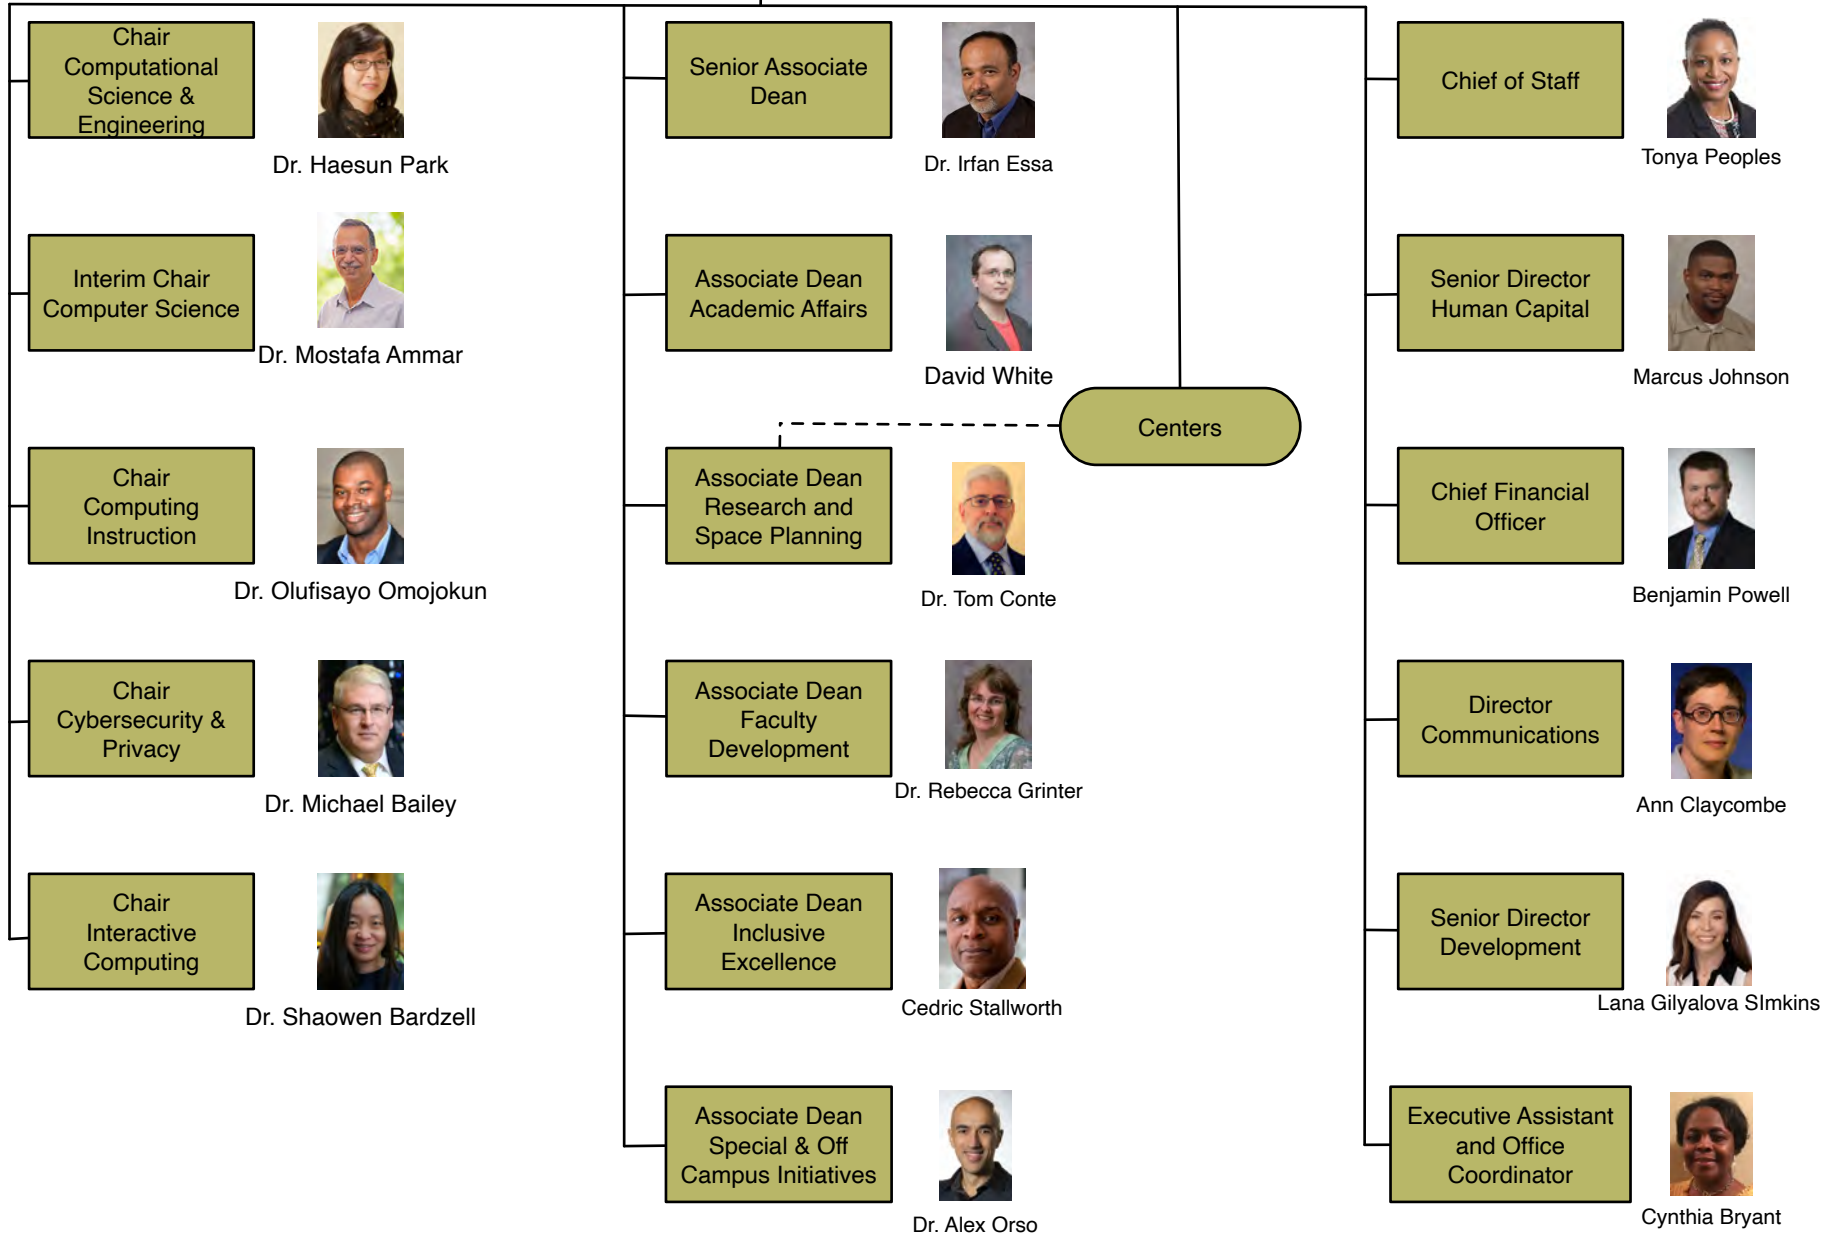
Chair Computational Science & Engineering

Dr. Haesun Park

Interim Chair Computer Science

Dr. Mostafa Ammar

Chair Computing Instruction

Dr. Olufisayo Omojokun

Chair Cybersecurity & Privacy

Dr. Michael Bailey

Chair Interactive Computing

Dr. Shaowen Bardzell

Senior Associate Dean

Dr. Irfan Essa

Associate Dean Academic Affairs

David White

Centers

Associate Dean Research and Space Planning

Dr. Tom Conte

Associate Dean Faculty Development

Dr. Rebecca Grinter

Associate Dean Inclusive Excellence

Cedric Stallworth

Associate Dean Special & Off Campus Initiatives

Dr. Alex Orso

Chief of Staff

Tonya Peoples

Senior Director Human Capital

Marcus Johnson

Chief Financial Officer

Benjamin Powell

Director Communications

Ann Claycombe

Senior Director Development

Lana Gilyalova SImkins

Executive Assistant and Office Coordinator

Cynthia Bryant